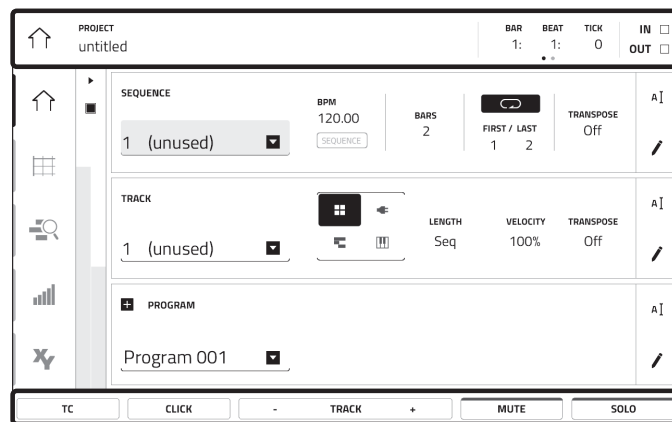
PROJECT
untitled

BAR 1:
BEAT 1:
TICK 0

IN
OUT

SEQUENCE
1 (unused)

BPM
120.00
SEQUENCE

BARS
2

FIRST / LAST
1 2

TRANSPOSE
Off

TRACK
1 (unused)

LENGTH
Seq

VELOCITY
100%

TRANSPOSE
Off

PROGRAM
Program 001

TC
CLICK
- TRACK +
MUTE
SOLO